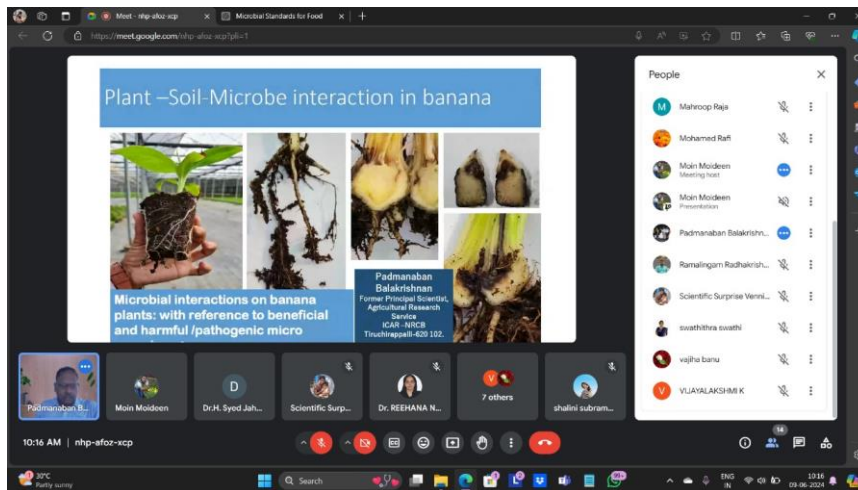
Meet - nhp-afoz-xcp
Microbial Standards for Food
https://meet.google.com/nhp-afoz-xcp?pli=1

Plant –Soil-Microbe interaction in banana

Microbial interactions on banana plants: with reference to beneficial and harmful /pathogenic micro

Padmanaban Balakrishnan
Former Principal Scientist, Agricultural Research Service
ICAR –NRCB
Tiruchirappalli-620 102.

People

Mahroop Raja
Mohamed Rafi
Moin Moideen
Meeting host
Moin Moideen
Presentation
Padmanaban Balakrishn...
Ramalingam Radhakrish...
Scientific Surprise Venni...
swathithra swathi
vajiha banu
VIJAYALAKSHMI K

Padmanaban B...
Moin Moideen
Dr.H. Syed Jah...
Scientific Surp...
Dr. REEHANA N...
7 others
shalini subram...

10:16 AM | nhp-afoz-xcp

14

30°C
Partly sunny
Search
ENG IN
10:16
09-06-2024